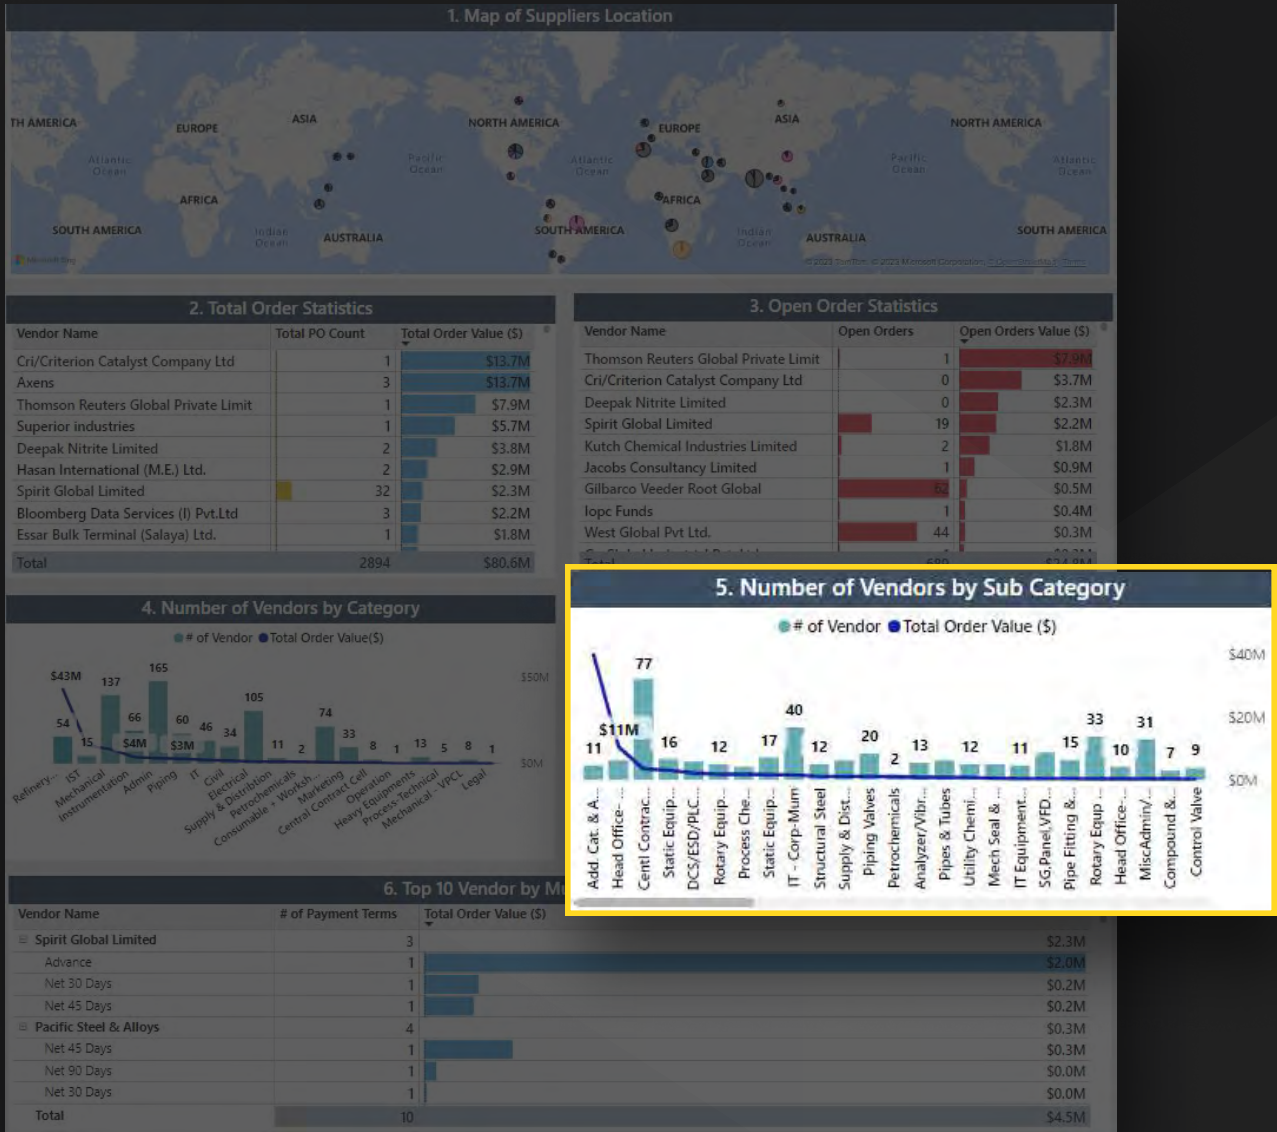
1. Map of Suppliers Location

TH AMERICA, EUROPE, ASIA, NORTH AMERICA, EUROPE, ASIA, NORTH AMERICA
Atlantic Ocean, Pacific Ocean, Atlantic Ocean, Pacific Ocean, Atlantic Ocean
AFRICA, AFRICA
SOUTH AMERICA, Indian Ocean, AUSTRALIA, SOUTH AMERICA, Indian Ocean, AUSTRALIA, SOUTH AMERICA

2. Total Order Statistics

| Vendor Name | Total PO Count | Total Order Value ($) |
|---|---|---|
| Cri/Criterion Catalyst Company Ltd | 1 | $13.7M |
| Axens | 3 | $13.7M |
| Thomson Reuters Global Private Limit | 1 | $7.9M |
| Superior industries | 1 | $5.7M |
| Deepak Nitrite Limited | 2 | $3.8M |
| Hasan International (M.E.) Ltd. | 2 | $2.9M |
| Spirit Global Limited | 32 | $2.3M |
| Bloomberg Data Services (I) Pvt.Ltd | 3 | $2.2M |
| Essar Bulk Terminal (Salaya) Ltd. | 1 | $1.8M |
| Total | 2894 | $80.6M |

3. Open Order Statistics

| Vendor Name | Open Orders | Open Orders Value ($) |
|---|---|---|
| Thomson Reuters Global Private Limit | 1 | $7.9M |
| Cri/Criterion Catalyst Company Ltd | 0 | $3.7M |
| Deepak Nitrite Limited | 0 | $2.3M |
| Spirit Global Limited | 19 | $2.2M |
| Kutch Chemical Industries Limited | 2 | $1.8M |
| Jacobs Consultancy Limited | 1 | $0.9M |
| Gilbarco Veeder Root Global | 62 | $0.5M |
| Iopc Funds | 1 | $0.4M |
| West Global Pvt Ltd. | 44 | $0.3M |

4. Number of Vendors by Category

# of Vendor  Total Order Value($)

$43M 137 165 54 66 60 46 34 105 11 2 74 33 8 1 13 5 8 1 15 $4M $3M
$50M $0M
Refinery, IST, Mechanical, Instrumentation, Admin, Piping, IT, Civil, Electrical, Supply & Distribution, Petrochemicals, Consumable + Worksh..., Marketing, Central Contract Cell, Operation, Heavy Equipments, Process-Technical, Mechanical - VPCL, Legal

5. Number of Vendors by Sub Category

# of Vendor  Total Order Value ($)

$40M $20M $0M
11 $11M 77 16 12 17 40 12 20 2 13 12 11 15 33 10 31 7 9
Add. Cat. & A..., Head Office-..., Centl Contrac..., Static Equip..., DCS/ESD/PLC..., Rotary Equip..., Process Che..., Static Equip..., IT - Corp-Mum, Structural Steel, Supply & Dist..., Piping Valves, Petrochemicals, Analyzer/Vibr..., Pipes & Tubes, Utility Chemi..., Mech Seal & ..., IT Equipment..., SG Panel,VFD..., Pipe Fitting &..., Rotary Equip..., Head Office-..., MiscAdmin/..., Compound &..., Control Valve

6. Top 10 Vendor by M

| Vendor Name | # of Payment Terms | Total Order Value ($) |
|---|---|---|
| Spirit Global Limited | 3 | $2.3M |
| Advance | 1 | $2.0M |
| Net 30 Days | 1 | $0.2M |
| Net 45 Days | 1 | $0.2M |
| Pacific Steel & Alloys | 4 | $0.3M |
| Net 45 Days | 1 | $0.3M |
| Net 90 Days | 1 | $0.0M |
| Net 30 Days | 1 | $0.0M |
| Total | 10 | $4.5M |